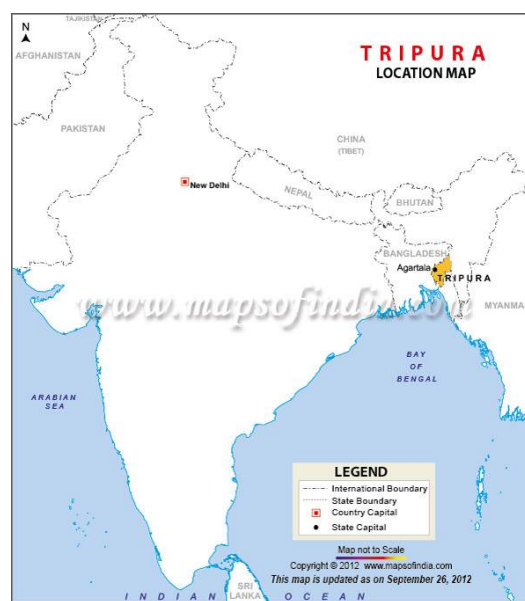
N

TAJIKISTAN

AFGHANISTAN

TRIPURA
LOCATION MAP

PAKISTAN

CHINA
(TIBET)

New Delhi

NEPAL

BHUTAN

BANGLADESH

Agartala

TRIPURA

MYANMA

www.mapsofindia.com

BAY OF BENGAL

ARABIAN SEA

LEGEND
International Boundary
State Boundary
Country Capital
State Capital

Map not to Scale
Copyright © 2012 www.mapsofindia.com
This map is updated as on September 26, 2012

SRI LANKA

INDIAN OCEAN